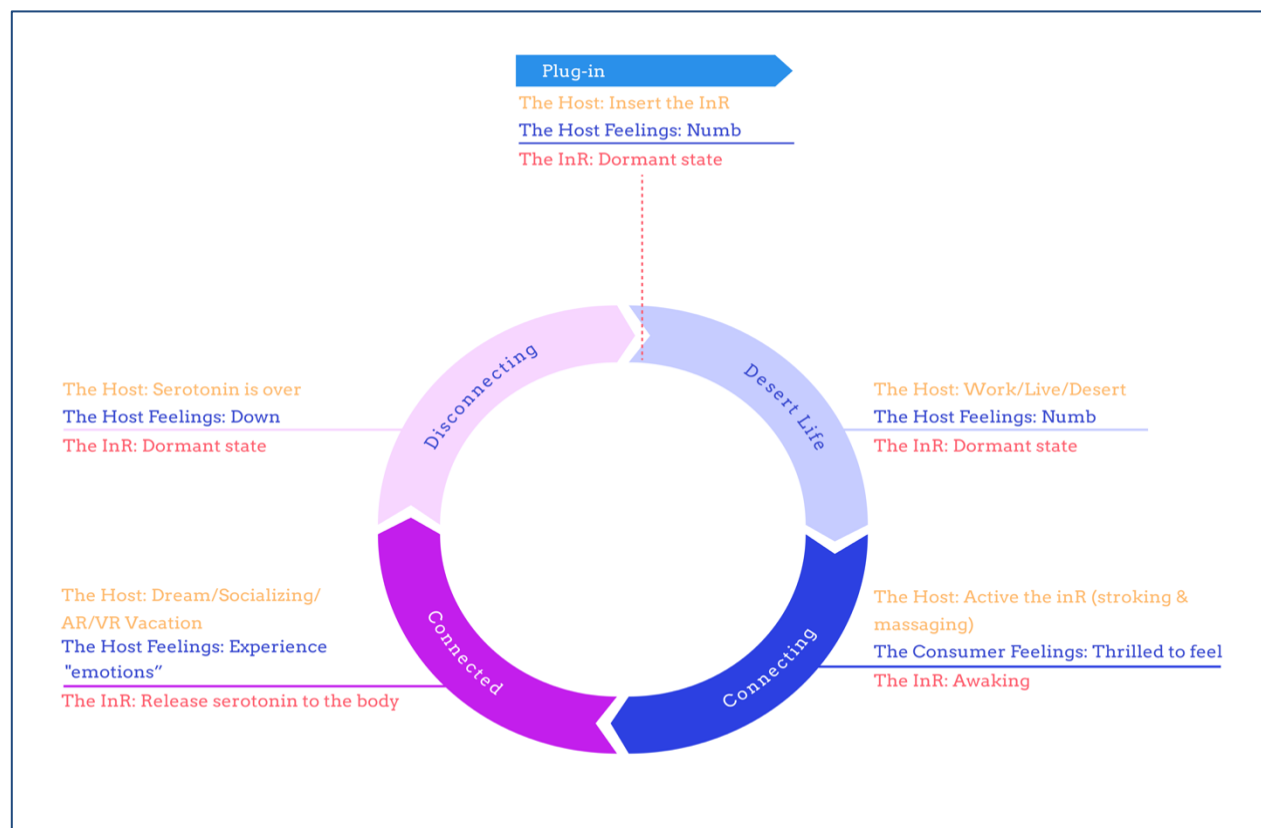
Plug-in

The Host: Insert the InR

The Host Feelings: Numb

The InR: Dormant state

Disconnecting

Desert Life

The Host: Serotonin is over

The Host Feelings: Down

The InR: Dormant state

The Host: Work/Live/Desert

The Host Feelings: Numb

The InR: Dormant state

Connected

Connecting

The Host: Dream/Socializing/ AR/VR Vacation

The Host Feelings: Experience "emotions"

The InR: Release serotonin to the body

The Host: Active the inR (stroking & massaging)

The Consumer Feelings: Thrilled to feel

The InR: Awaking